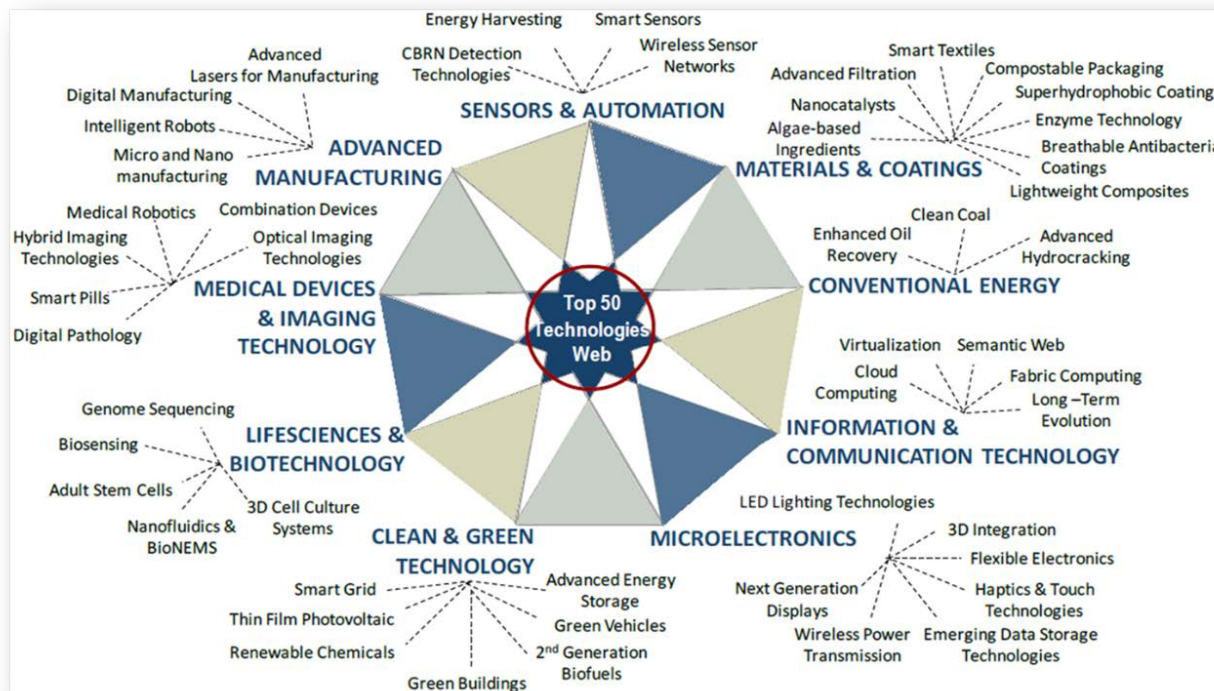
Energy Harvesting
Smart Sensors
CBRN Detection Technologies
Wireless Sensor Networks
SENSORS & AUTOMATION

Advanced Lasers for Manufacturing
Digital Manufacturing
Intelligent Robots
Micro and Nano manufacturing
ADVANCED MANUFACTURING

Smart Textiles
Advanced Filtration
Compostable Packaging
Superhydrophobic Coating
Nanocatalysts
Enzyme Technology
Algae-based Ingredients
Breathable Antibacteria Coatings
Lightweight Composites
MATERIALS & COATINGS

Medical Robotics
Combination Devices
Hybrid Imaging Technologies
Optical Imaging Technologies
Smart Pills
Digital Pathology
MEDICAL DEVICES & IMAGING TECHNOLOGY

Clean Coal
Enhanced Oil Recovery
Advanced Hydrocracking
CONVENTIONAL ENERGY

Top 50 Technologies Web

Virtualization
Semantic Web
Cloud Computing
Fabric Computing
Long –Term Evolution
INFORMATION & COMMUNICATION TECHNOLOGY

Genome Sequencing
Biosensing
Adult Stem Cells
3D Cell Culture Systems
Nanofluidics & BioNEMS
LIFESCIENCES & BIOTECHNOLOGY

CLEAN & GREEN TECHNOLOGY
Smart Grid
Advanced Energy Storage
Thin Film Photovoltaic
Green Vehicles
Renewable Chemicals
2$^{nd}$ Generation Biofuels
Green Buildings

MICROELECTRONICS
LED Lighting Technologies
3D Integration
Flexible Electronics
Next Generation Displays
Haptics & Touch Technologies
Wireless Power Transmission
Emerging Data Storage Technologies